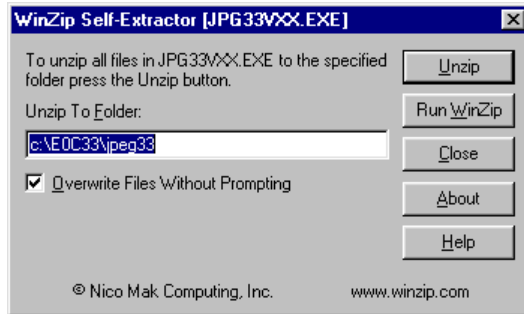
WinZip Self-Extractor [JPG33VXX.EXE]

To unzip all files in JPG33VXX.EXE to the specified folder press the Unzip button.

Unzip To Folder:

c:\E0C33\jpeg33

Overwrite Files Without Prompting

Unzip

Run WinZip

Close

About

Help

© Nico Mak Computing, Inc.

www.winzip.com